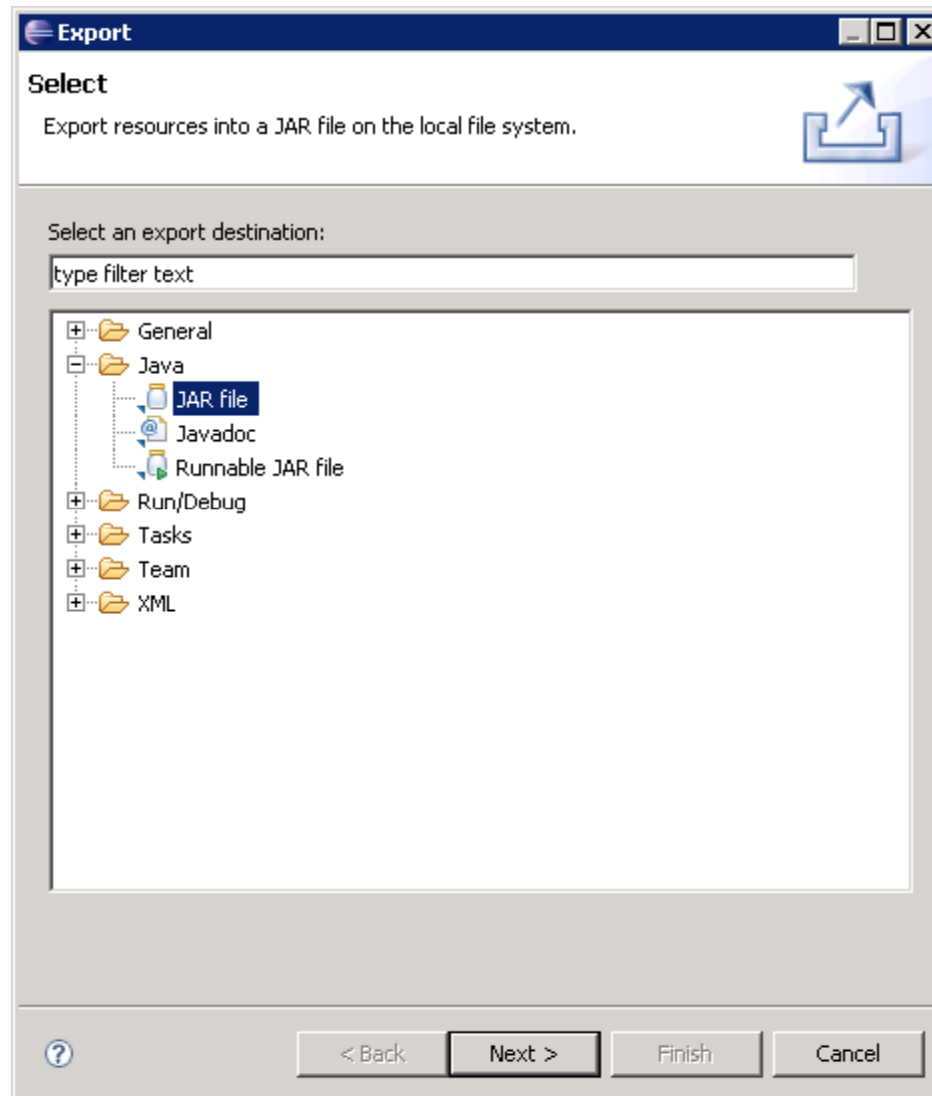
Export

Select

Export resources into a JAR file on the local file system.

Select an export destination:

type filter text

General
Java
JAR file
Javadoc
Runnable JAR file
Run/Debug
Tasks
Team
XML

?

< Back

Next >

Finish

Cancel